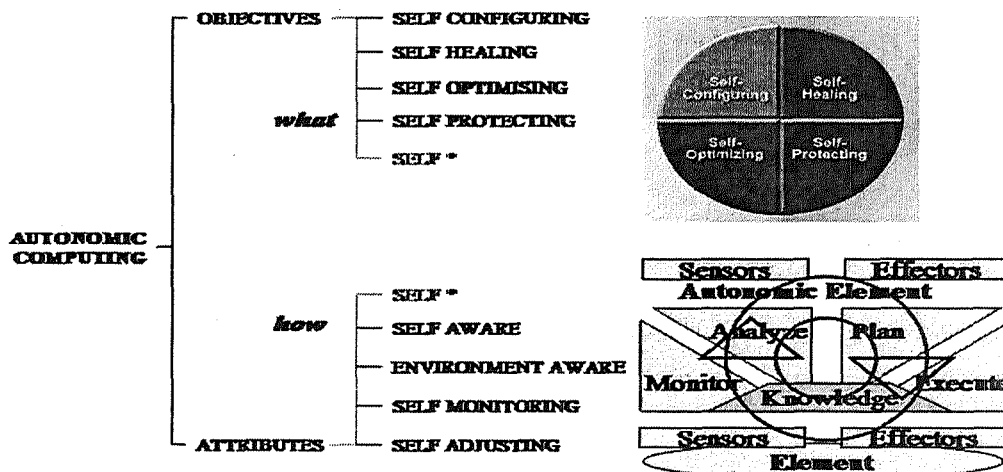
AUTONOMIC COMPUTING

OBJECTIVES

SELF CONFIGURING

SELF HEALING

SELF OPTIMISING

*what*

SELF PROTECTING

SELF *

Self-Configuring

Self-Healing

Self-Optimizing

Self-Protecting

SELF *

*how*

SELF AWARE

ENVIRONMENT AWARE

SELF MONITORING

ATTRIBUTES

SELF ADJUSTING

Sensors

Effectors

Autonomic Element

Analyze

Plan

Monitor

Knowledge

Execute

Sensors

Effectors

Element